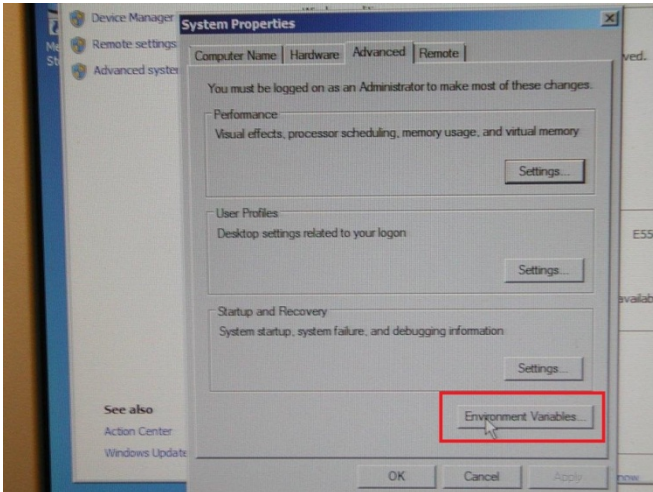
Device Manager
Remote settings
Advanced syster

System Properties

Computer Name | Hardware | Advanced | Remote

You must be logged on as an Administrator to make most of these changes.

Performance
Visual effects, processor scheduling, memory usage, and virtual memory

Settings...

User Profiles
Desktop settings related to your logon

Settings...

Startup and Recovery
System startup, system failure, and debugging information

Settings...

Environment Variables...

OK
Cancel
Apply

See also
Action Center
Windows Update

ved.
E55
availab